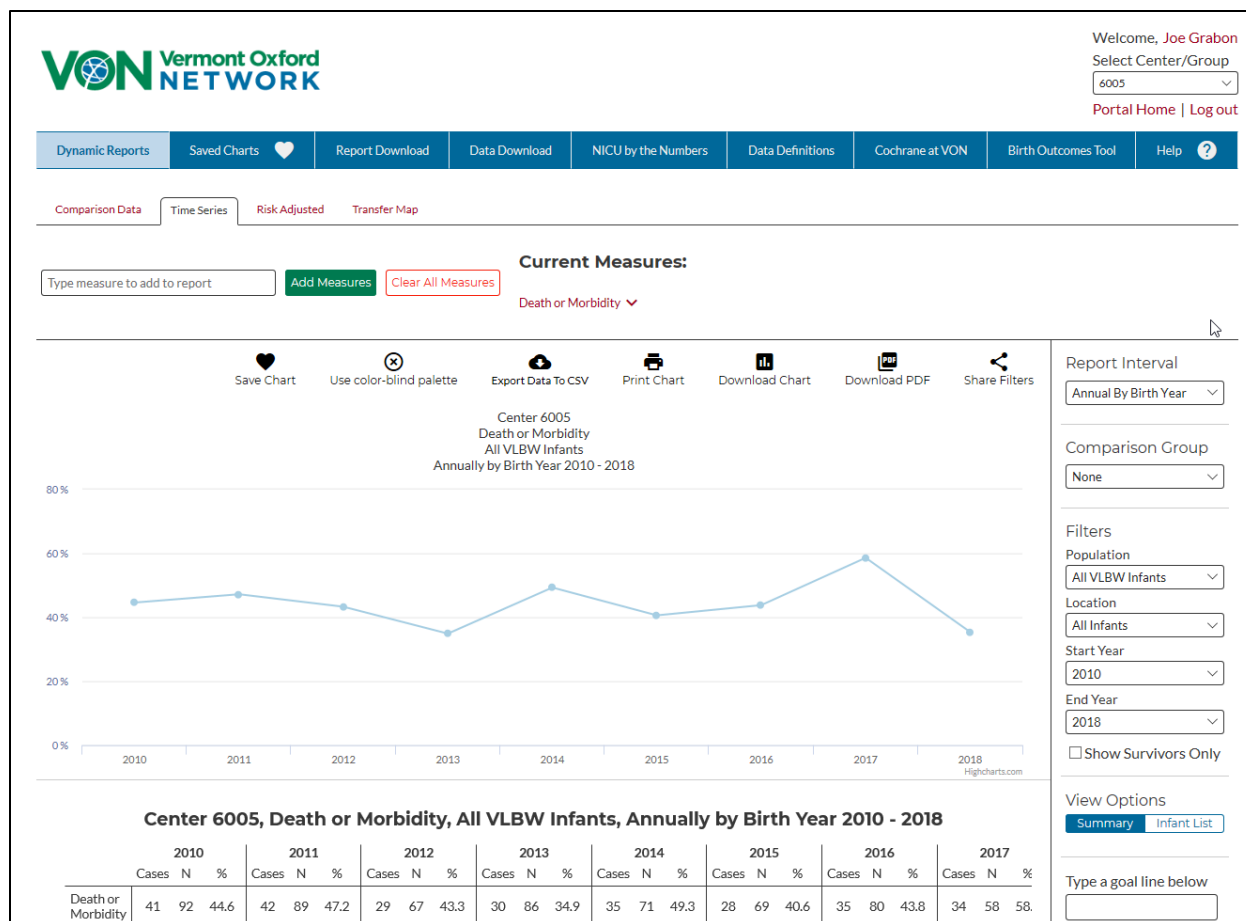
VON Vermont Oxford NETWORK

Welcome, Joe Grabon
Select Center/Group
6005
Portal Home | Log out

Dynamic Reports | Saved Charts | Report Download | Data Download | NICU by the Numbers | Data Definitions | Cochrane at VON | Birth Outcomes Tool | Help

Comparison Data | Time Series | Risk Adjusted | Transfer Map

Type measure to add to report
Add Measures
Clear All Measures

Current Measures:
Death or Morbidity

Save Chart
Use color-blind palette
Export Data To CSV
Print Chart
Download Chart
Download PDF
Share Filters

Center 6005
Death or Morbidity
All VLBW Infants
Annually by Birth Year 2010 - 2018

80 %
60 %
40 %
20 %
0 %
2010 2011 2012 2013 2014 2015 2016 2017 2018
Highcharts.com

Report Interval
Annual By Birth Year

Comparison Group
None

Filters
Population
All VLBW Infants
Location
All Infants
Start Year
2010
End Year
2018
Show Survivors Only

View Options
Summary | Infant List

Type a goal line below

Center 6005, Death or Morbidity, All VLBW Infants, Annually by Birth Year 2010 - 2018

| | 2010 | | | 2011 | | | 2012 | | | 2013 | | | 2014 | | | 2015 | | | 2016 | | | 2017 | | |
|---|---|---|---|---|---|---|---|---|---|---|---|---|---|---|---|---|---|---|---|---|---|---|---|---|
| | Cases | N | % | Cases | N | % | Cases | N | % | Cases | N | % | Cases | N | % | Cases | N | % | Cases | N | % | Cases | N | % |
| Death or Morbidity | 41 | 92 | 44.6 | 42 | 89 | 47.2 | 29 | 67 | 43.3 | 30 | 86 | 34.9 | 35 | 71 | 49.3 | 28 | 69 | 40.6 | 35 | 80 | 43.8 | 34 | 58 | 58. |